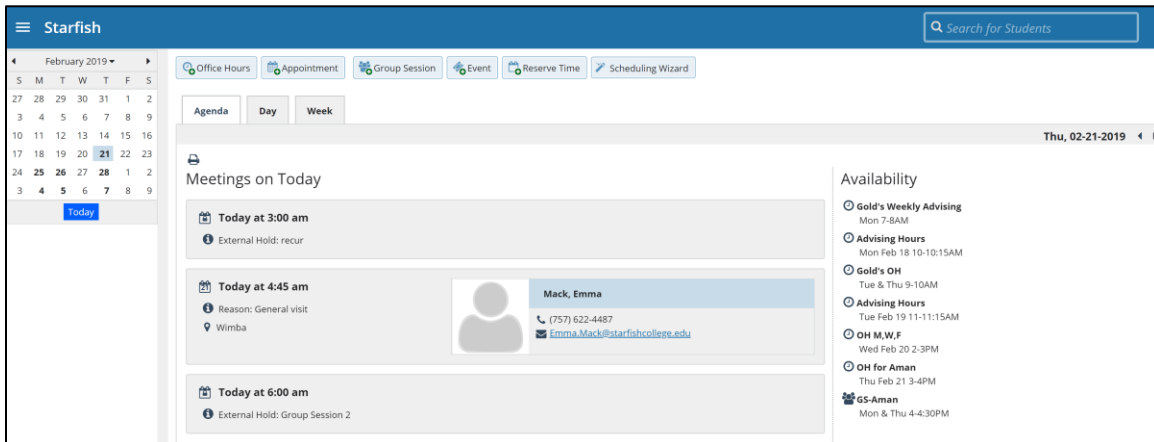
Starfish

Search for Students

February 2019

| S | M | T | W | T | F | S |
|---|---|---|---|---|---|---|
| 27 | 28 | 29 | 30 | 31 | 1 | 2 |
| 3 | 4 | 5 | 6 | 7 | 8 | 9 |
| 10 | 11 | 12 | 13 | 14 | 15 | 16 |
| 17 | 18 | 19 | 20 | 21 | 22 | 23 |
| 24 | 25 | 26 | 27 | 28 | 1 | 2 |
| 3 | 4 | 5 | 6 | 7 | 8 | 9 |

Today

Office Hours Appointment Group Session Event Reserve Time Scheduling Wizard

Agenda Day Week

Thu, 02-21-2019

Meetings on Today

Today at 3:00 am
External Hold: recur

Today at 4:45 am
Reason: General visit
Wimba

Mack, Emma
(757) 622-4487
Emma.Mack@starfishcollege.edu

Today at 6:00 am
External Hold: Group Session 2

Availability

Gold's Weekly Advising
Mon 7-8AM

Advising Hours
Mon Feb 18 10-10:15AM

Gold's OH
Tue & Thu 9-10AM

Advising Hours
Tue Feb 19 11-11:15AM

OH M,W,F
Wed Feb 20 2-3PM

OH for Aman
Thu Feb 21 3-4PM

GS-Aman
Mon & Thu 4-4:30PM